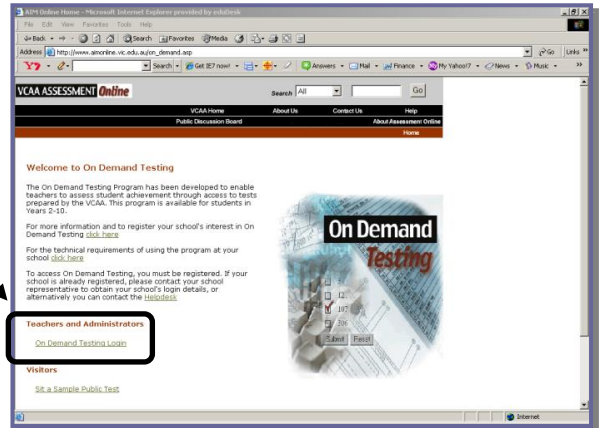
AIM Online Home - Microsoft Internet Explorer provided by eduDesk

File Edit View Favorites Tools Help

Back Search Favorites Media

Address http://www.aimonline.vic.edu.au/on_demand.asp

Go Links

Y! Search Get IE7 now! Answers Mail Finance My Yahoo!7 News Music

VCAA ASSESSMENT Online

Search All Go

VCAA Home About Us Contact Us Help

Public Discussion Board About Assessment Online

Home

Welcome to On Demand Testing

The On Demand Testing Program has been developed to enable teachers to assess student achievement through access to tests prepared by the VCAA. This program is available for students in Years 2-10.

For more information and to register your school's interest in On Demand Testing click here

For the technical requirements of using the program at your school click here

To access On Demand Testing, you must be registered. If your school is already registered, please contact your school representative to obtain your school's login details, or alternatively you can contact the Helpdesk

Teachers and Administrators

On Demand Testing Login

Visitors

Sit a Sample Public Test

On Demand Testing

12

107

306

Submit Reset

Internet